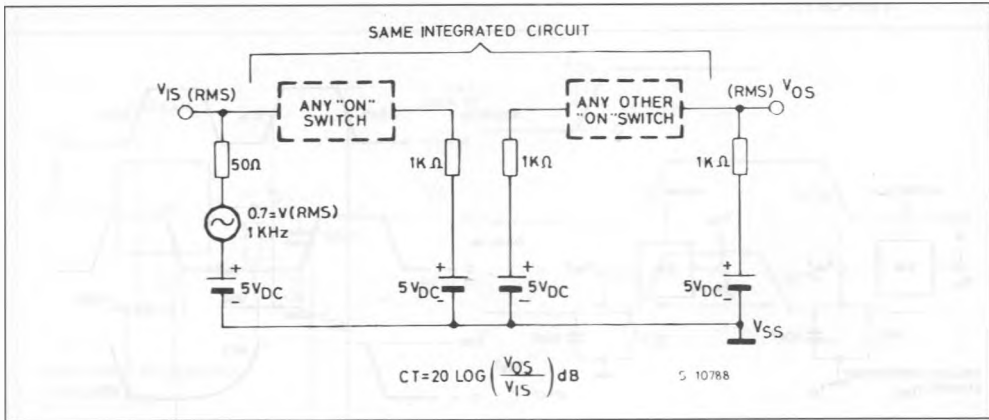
SAME INTEGRATED CIRCUIT

$V_{IS}$ (RMS)

ANY "ON" SWITCH

ANY OTHER "ON" SWITCH

(RMS) $V_{OS}$

50Ω

1K Ω

1KΩ

1K Ω

0.7=V(RMS) 1 KHz

+

5$V_{DC}$

+

5$V_{DC}$

+

5$V_{DC}$

+

5$V_{DC}$

$V_{SS}$

$CT=20\ LOG\left(\frac{V_{OS}}{V_{IS}}\right)dB$

S 10788